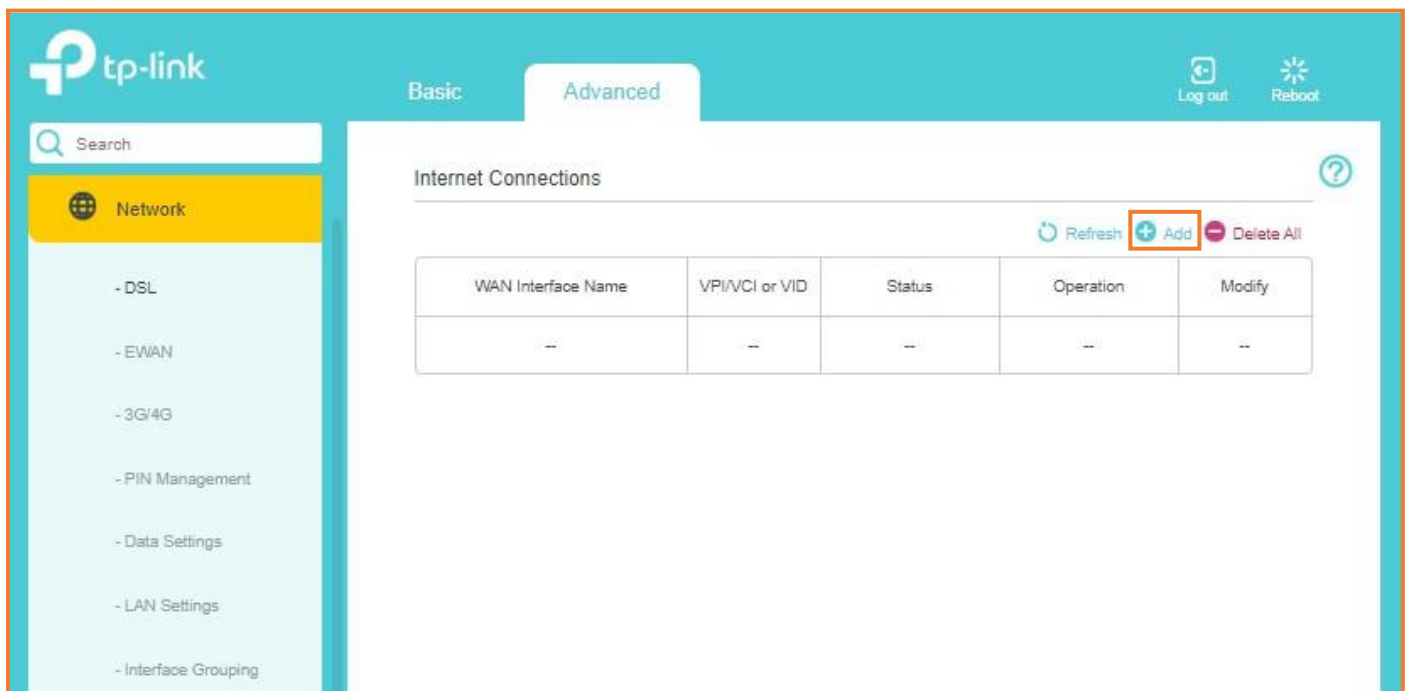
tp-link

Basic Advanced

Log out Reboot

Search

Network

- DSL

- EWAN

- 3G/4G

- PIN Management

- Data Settings

- LAN Settings

- Interface Grouping

Internet Connections

?

Refresh Add Delete All

| WAN Interface Name | VPI/VCI or VID | Status | Operation | Modify |
|---|---|---|---|---|
| -- | -- | -- | -- | -- |